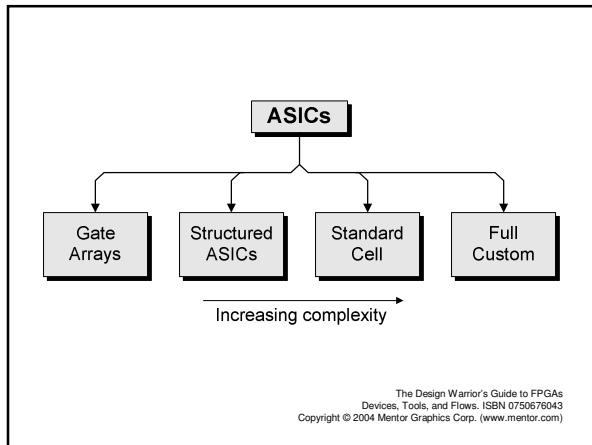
ASICs

Gate Arrays

Structured ASICs

Standard Cell

Full Custom

Increasing complexity

The Design Warrior's Guide to FPGAs
Devices, Tools, and Flows. ISBN 0750676043
Copyright © 2004 Mentor Graphics Corp. (www.mentor.com)